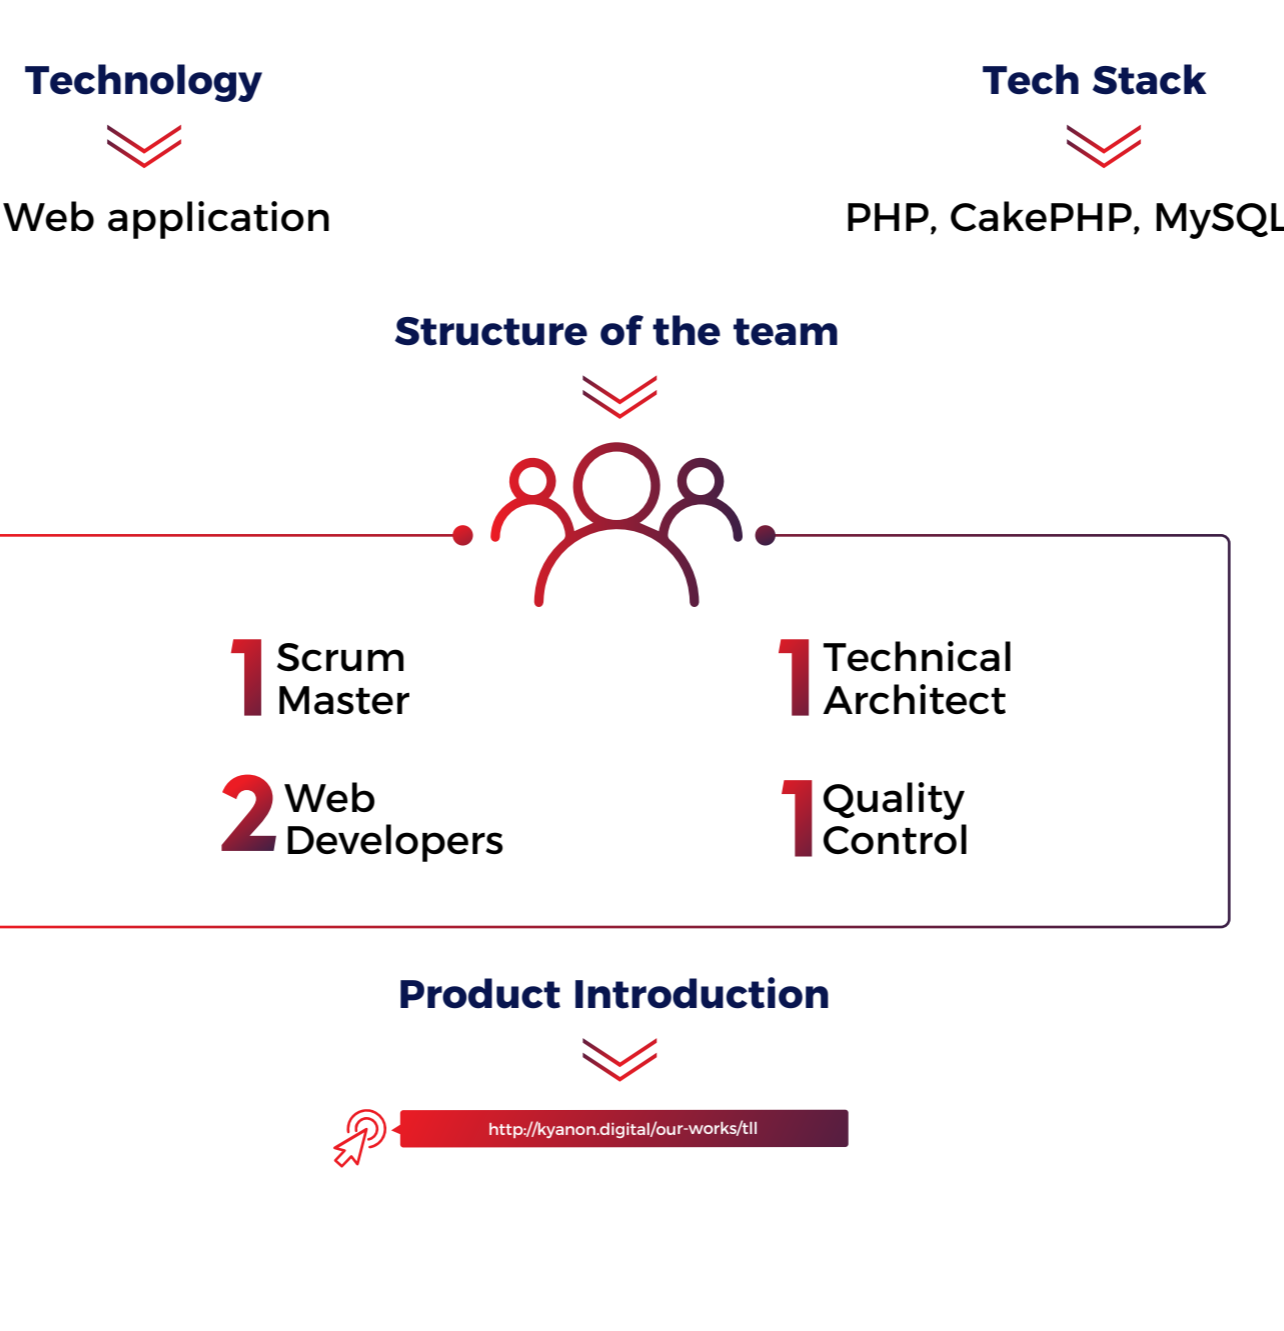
Technology

Web application

Tech Stack

PHP, CakePHP, MySQL

Structure of the team

1 Scrum Master

1 Technical Architect

2 Web Developers

1 Quality Control

Product Introduction

http://kyanon.digital/our-works/tll